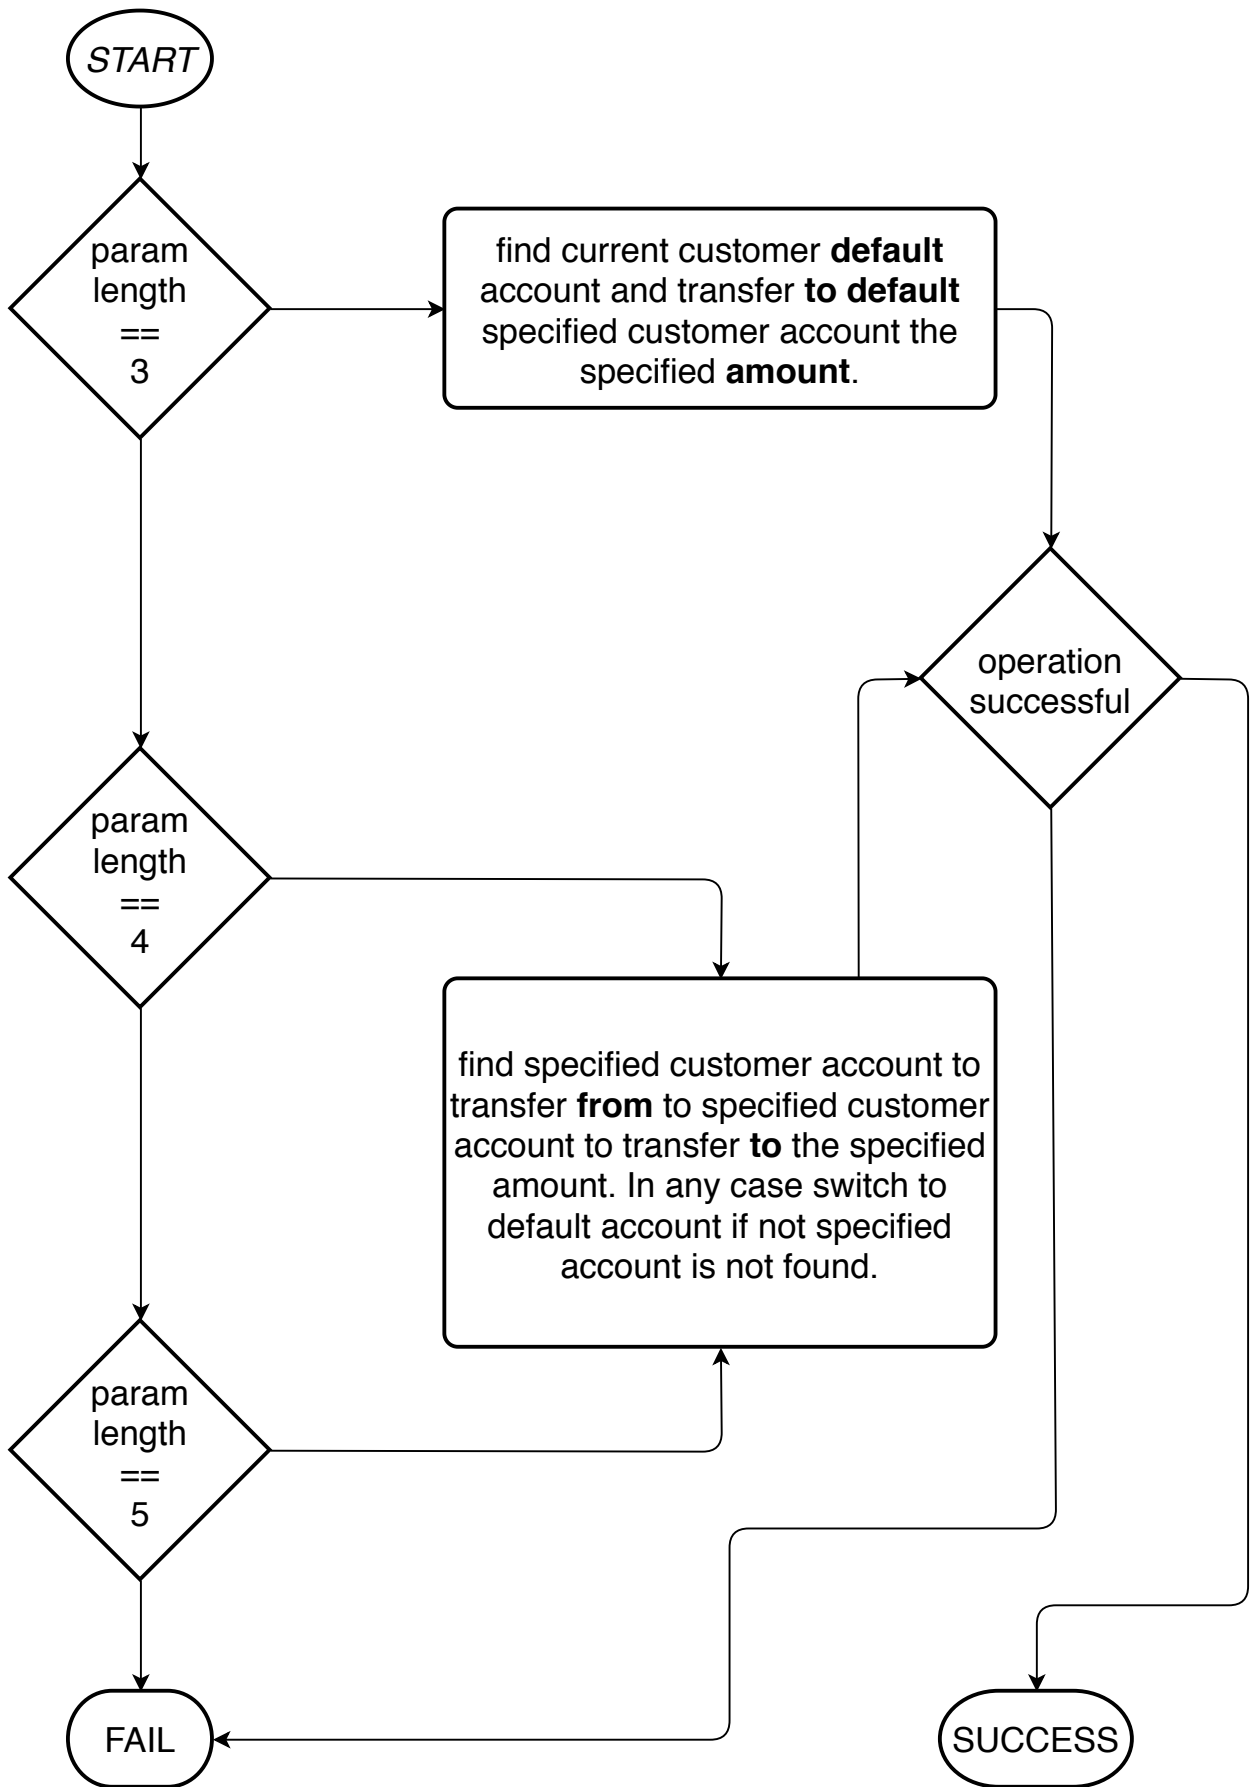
START

param length == 3

find current customer **default** account and transfer **to default** specified customer account the specified **amount**.

operation successful

param length == 4

find specified customer account to transfer **from** to specified customer account to transfer **to** the specified amount. In any case switch to default account if not specified account is not found.

param length == 5

FAIL

SUCCESS